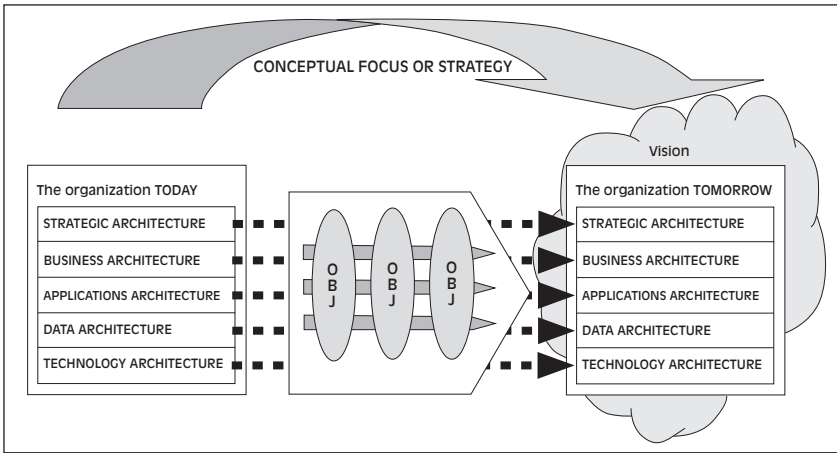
CONCEPTUAL FOCUS OR STRATEGY

The organization TODAY
STRATEGIC ARCHITECTURE
BUSINESS ARCHITECTURE
APPLICATIONS ARCHITECTURE
DATA ARCHITECTURE
TECHNOLOGY ARCHITECTURE

OBJ
OBJ
OBJ

Vision
The organization TOMORROW
STRATEGIC ARCHITECTURE
BUSINESS ARCHITECTURE
APPLICATIONS ARCHITECTURE
DATA ARCHITECTURE
TECHNOLOGY ARCHITECTURE